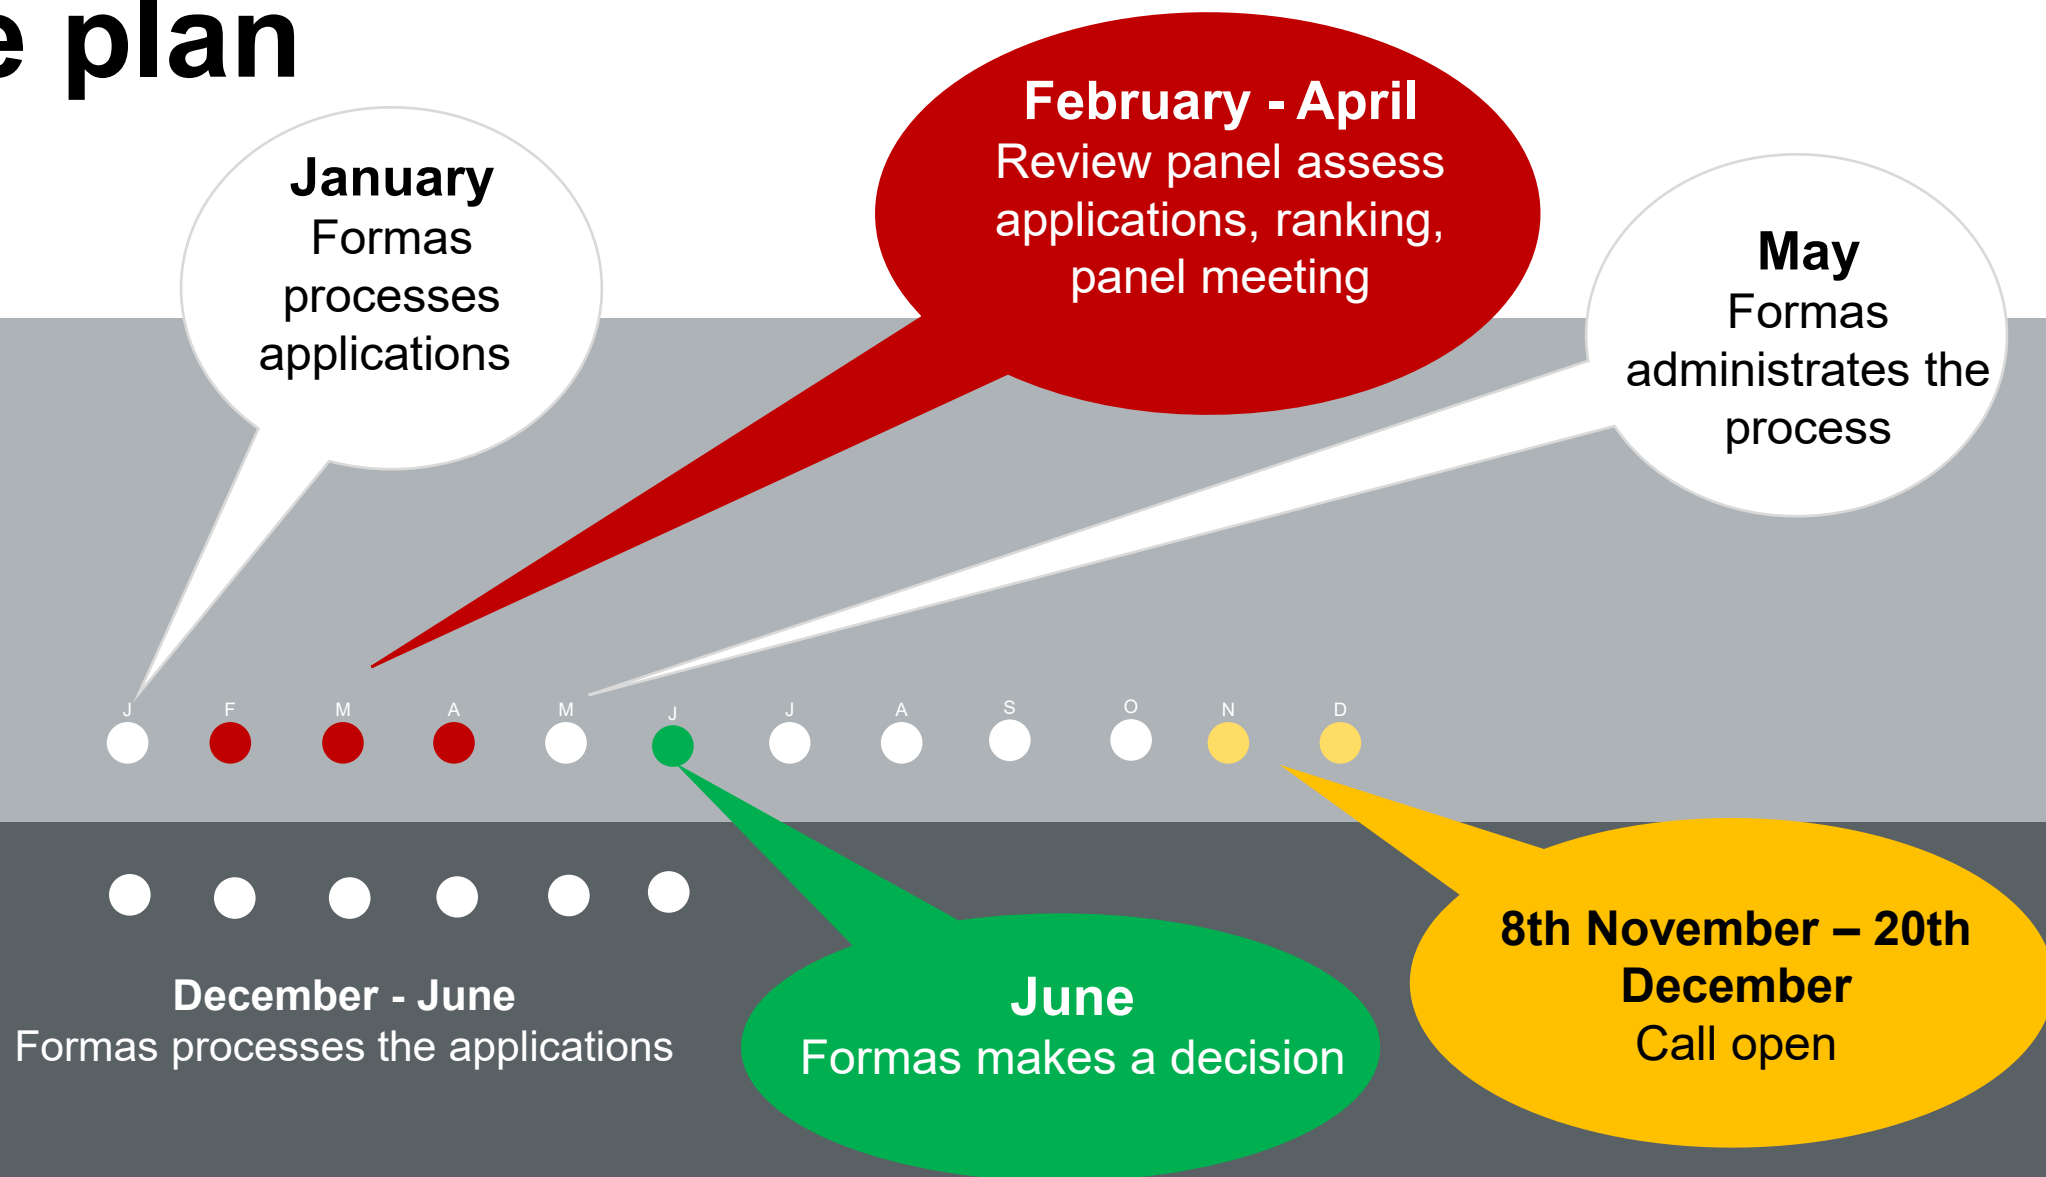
e plan

January
Formas processes applications

February - April
Review panel assess applications, ranking, panel meeting

May
Formas administrates the process

J F M A M J J A S O N D

December - June
Formas processes the applications

June
Formas makes a decision

8th November – 20th December
Call open